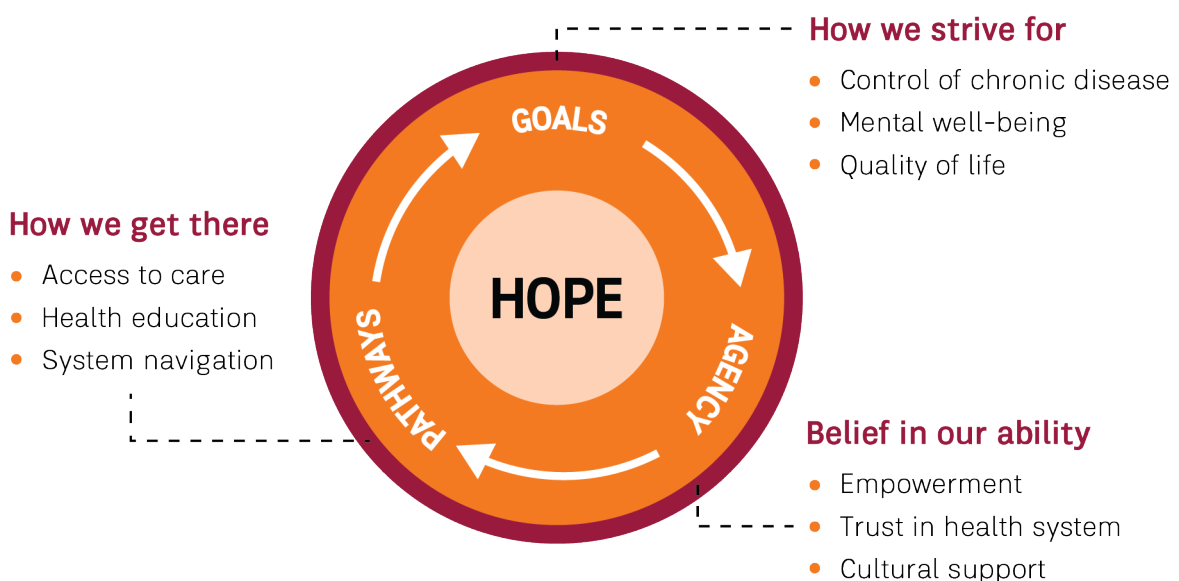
How we strive for
- Control of chronic disease
- Mental well-being
- Quality of life

GOALS

How we get there
- Access to care
- Health education
- System navigation

HOPE

PATHWAYS

AGENCY

Belief in our ability
- Empowerment
- Trust in health system
- Cultural support